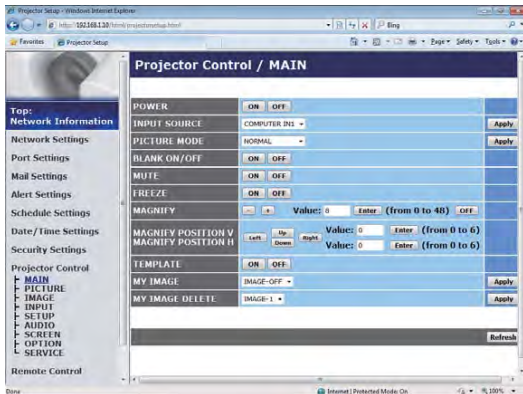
Projector Setup - Windows Internet Explorer

http://192.168.1.10/html/projectorsetup.html

Bing

Favorites | Projector Setup

Page ▾ Safety ▾ Tools ▾

Projector Control / MAIN

Top:
Network Information

Network Settings

Port Settings

Mail Settings

Alert Settings

Schedule Settings

Date/Time Settings

Security Settings

Projector Control
MAIN
PICTURE
IMAGE
INPUT
SETUP
AUDIO
SCREEN
OPTION
SERVICE

Remote Control

| | | |
|---|---|---|
| POWER | ON OFF | |
| INPUT SOURCE | COMPUTER IN1 | Apply |
| PICTURE MODE | NORMAL | Apply |
| BLANK ON/OFF | ON OFF | |
| MUTE | ON OFF | |
| FREEZE | ON OFF | |
| MAGNIFY | - + Value: 0 Enter (from 0 to 48) OFF | |
| MAGNIFY POSITION V MAGNIFY POSITION H | Left Up Down Right Value: 0 Enter (from 0 to 6) Value: 0 Enter (from 0 to 6) | |
| TEMPLATE | ON OFF | |
| MY IMAGE | IMAGE-OFF | Apply |
| MY IMAGE DELETE | IMAGE-1 | Apply |

Refresh

Done | Internet | Protected Mode: On | 100%